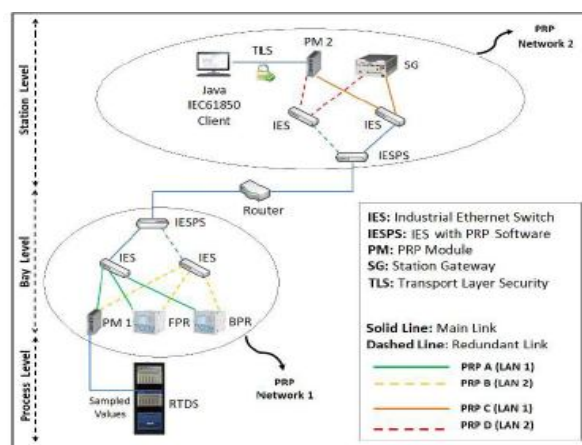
Station Level

PRP Network 2

TLS

PM 2

SG

Java IEC61850 Client

IES

IES

IESPS

Router

Bay Level

IESPS

IES

IES

PM 1

FPR

BPR

PRP Network 1

Process Level

Sampled Values

RTDS

IES: Industrial Ethernet Switch
IESPS: IES with PRP Software
PM: PRP Module
SG: Station Gateway
TLS: Transport Layer Security

Solid Line: Main Link
Dashed Line: Redundant Link

PRP A (LAN 1)
PRP B (LAN 2)

PRP C (LAN 1)
PRP D (LAN 2)